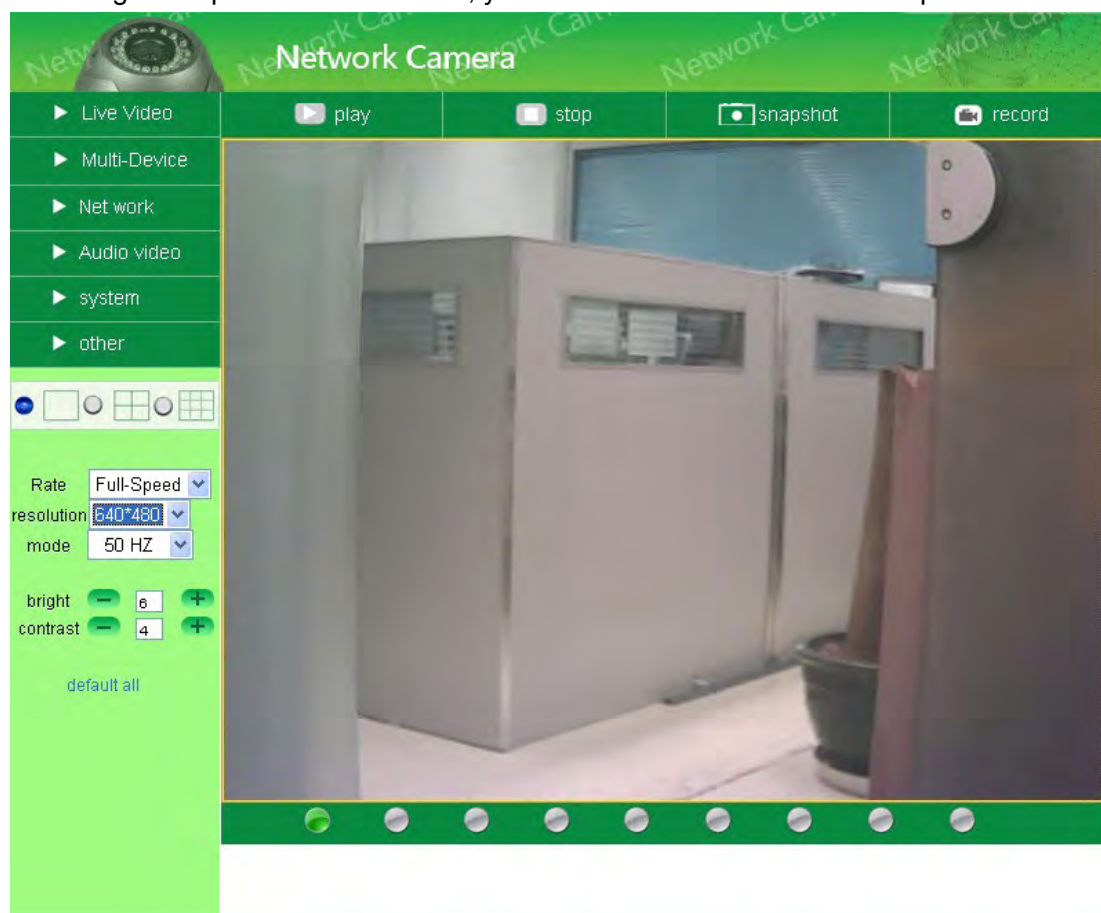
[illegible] , y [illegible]

Network Camera

Network Camera

Network Camera

Network Camera

Network Camera

Live Video

Multi-Device

Net work

Audio video

system

other

play

stop

snapshot

record

Rate Full-Speed

resolution 640*480

mode 50 HZ

bright 6

contrast 4

default all